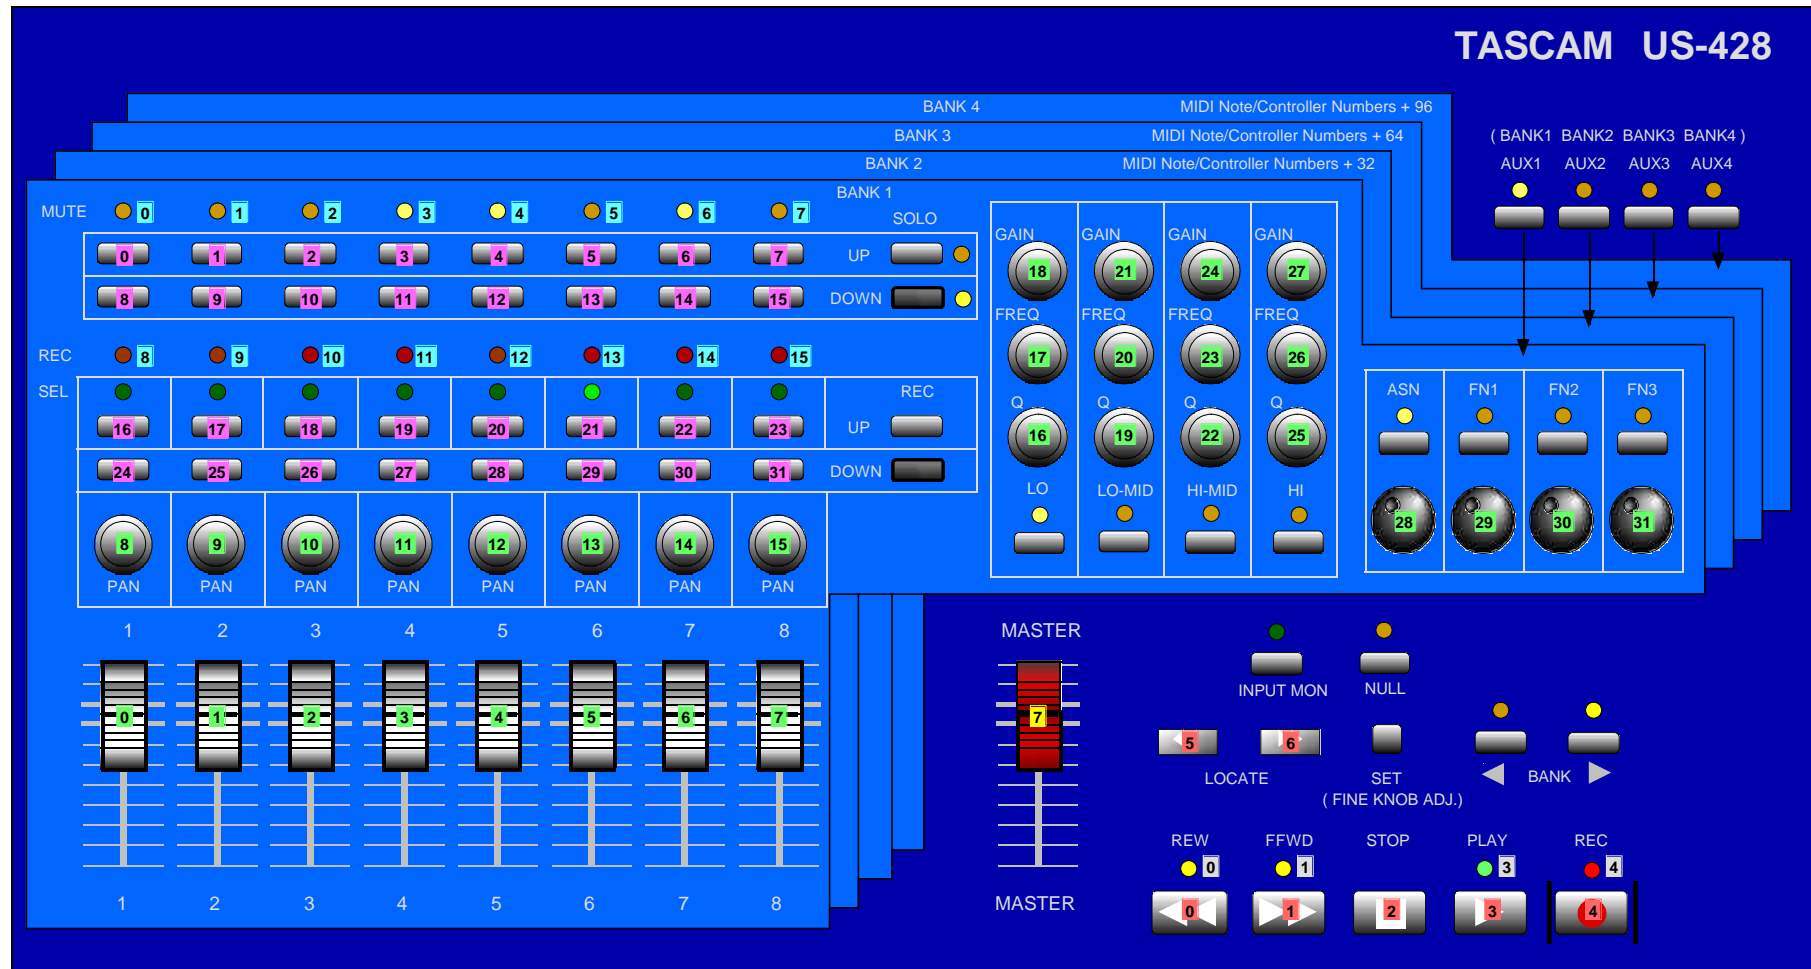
TASCAM US-428

BANK 4 MIDI Note/Controller Numbers + 96
BANK 3 MIDI Note/Controller Numbers + 64
BANK 2 MIDI Note/Controller Numbers + 32
BANK 1

( BANK1 BANK2 BANK3 BANK4 )
AUX1 AUX2 AUX3 AUX4

MUTE 0 1 2 3 4 5 6 7 SOLO
0 1 2 3 4 5 6 7 UP
8 9 10 11 12 13 14 15 DOWN

REC 8 9 10 11 12 13 14 15
SEL REC
16 17 18 19 20 21 22 23 UP
24 25 26 27 28 29 30 31 DOWN

8 9 10 11 12 13 14 15
PAN PAN PAN PAN PAN PAN PAN PAN

GAIN 18 GAIN 21 GAIN 24 GAIN 27
FREQ 17 FREQ 20 FREQ 23 FREQ 26
Q 16 Q 19 Q 22 Q 25
LO LO-MID HI-MID HI

ASN FN1 FN2 FN3
28 29 30 31

1 2 3 4 5 6 7 8
0 1 2 3 4 5 6 7
1 2 3 4 5 6 7 8

MASTER
7
MASTER

INPUT MON NULL
5 6
LOCATE SET ( FINE KNOB ADJ.)
BANK

REW FFWD STOP PLAY REC
0 1 3 4
0 1 2 3 4